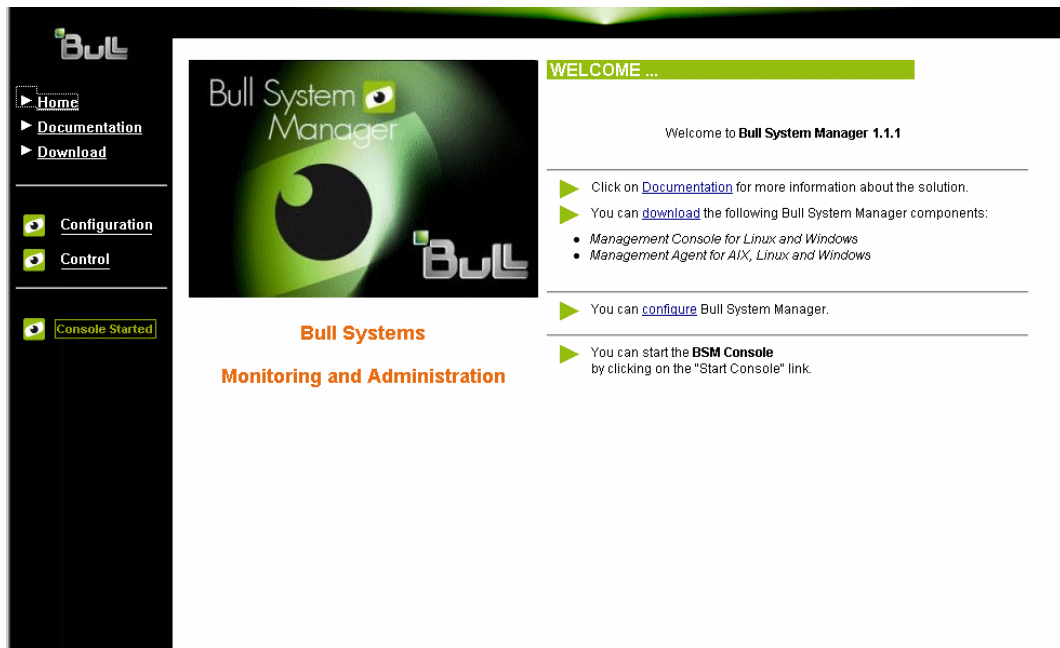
Bull

Home
Documentation
Download

Configuration
Control

Console Started

Bull System Manager

Bull

Bull Systems

Monitoring and Administration

WELCOME ...

Welcome to **Bull System Manager 1.1.1**

Click on Documentation for more information about the solution.

You can download the following Bull System Manager components:

- *Management Console for Linux and Windows*
- *Management Agent for AIX, Linux and Windows*

You can configure Bull System Manager.

You can start the **BSM Console** by clicking on the "Start Console" link.